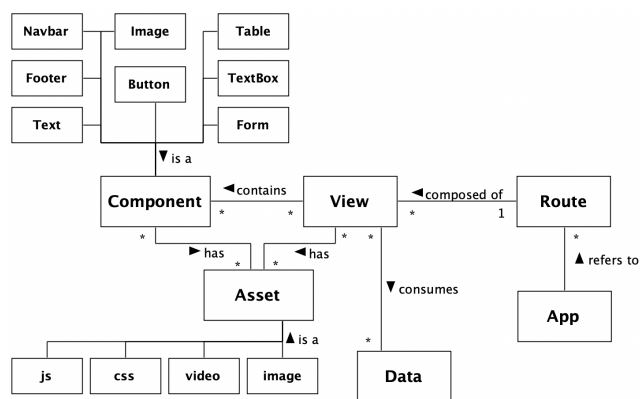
Navbar
Image
Table
Footer
Button
TextBox
Text
Form
▼ is a
Component
◀ contains
View
◀ composed of
Route
*
*
*
1
*
▶ has
◀ has
*
*
*
*
*
▲ refers to
Asset
▼ consumes
App
▲ is a
*
js
css
video
image
Data